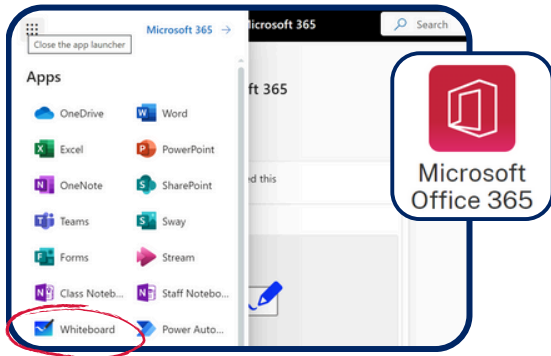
Close the app launcher
Microsoft 365 →
Apps
OneDrive
Word
Excel
PowerPoint
OneNote
SharePoint
Teams
Sway
Forms
Stream
Class Noteb...
Staff Notebo...
Whiteboard
Power Auto...
osoft 365
Search
t 365
ed this
Microsoft Office 365